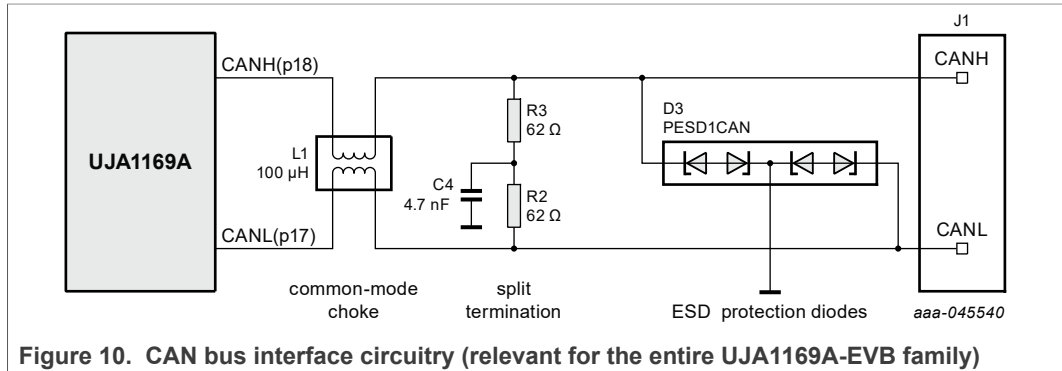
UJA1169A

CANH(p18)

CANL(p17)

L1
100 µH

C4
4.7 nF

R3
62 Ω

R2
62 Ω

D3
PESD1CAN

J1

CANH

CANL

common-mode choke

split termination

ESD protection diodes

aaa-045540

Figure 10. CAN bus interface circuitry (relevant for the entire UJA1169A-EVB family)